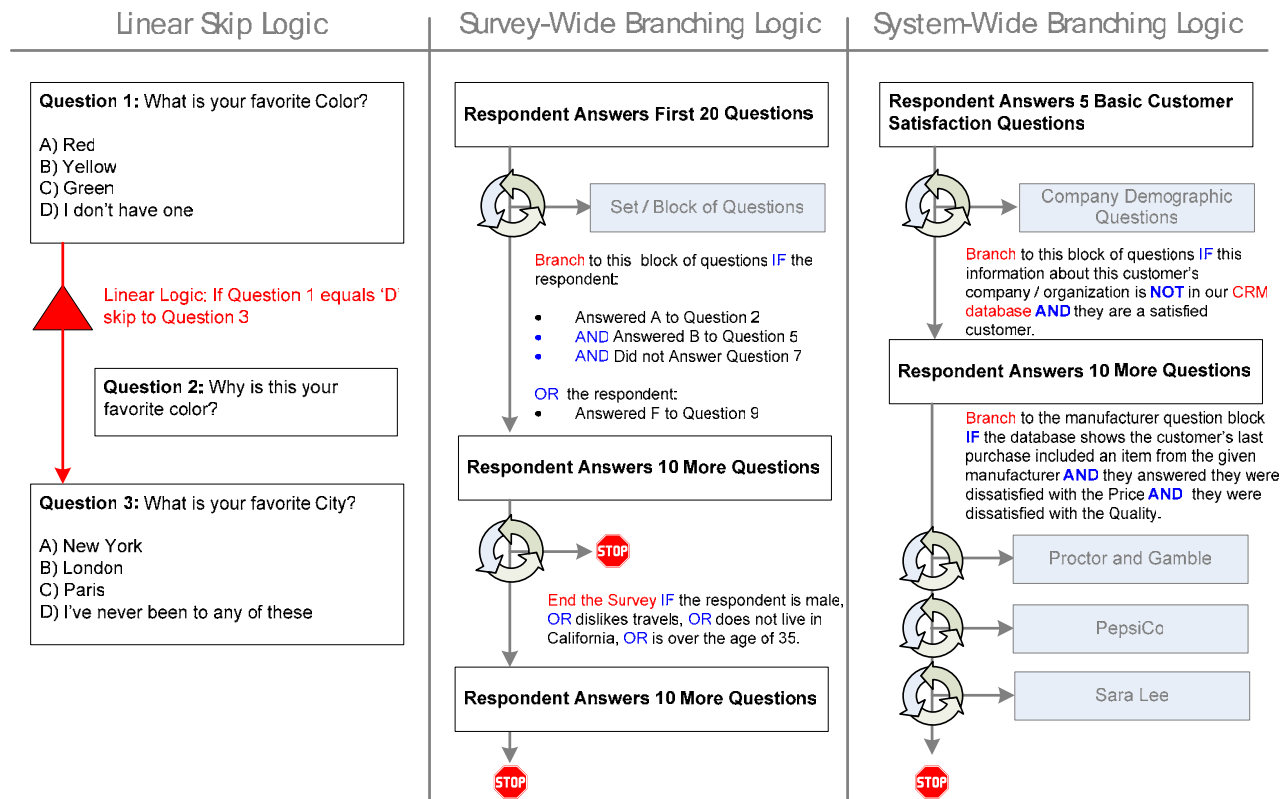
Linear Skip Logic

Question 1: What is your favorite Color?

A) Red
B) Yellow
C) Green
D) I don't have one

Linear Logic: If Question 1 equals 'D' skip to Question 3

Question 2: Why is this your favorite color?

Question 3: What is your favorite City?

A) New York
B) London
C) Paris
D) I've never been to any of these

Survey-Wide Branching Logic

Respondent Answers First 20 Questions

Set / Block of Questions

Branch to this block of questions IF the respondent:

- Answered A to Question 2
- AND Answered B to Question 5
- AND Did not Answer Question 7

OR the respondent:
- Answered F to Question 9

Respondent Answers 10 More Questions

STOP

End the Survey IF the respondent is male, OR dislikes travels, OR does not live in California, OR is over the age of 35.

Respondent Answers 10 More Questions

STOP

System-Wide Branching Logic

Respondent Answers 5 Basic Customer Satisfaction Questions

Company Demographic Questions

Branch to this block of questions IF this information about this customer's company / organization is NOT in our CRM database AND they are a satisfied customer.

Respondent Answers 10 More Questions

Branch to the manufacturer question block IF the database shows the customer's last purchase included an item from the given manufacturer AND they answered they were dissatisfied with the Price AND they were dissatisfied with the Quality.

Proctor and Gamble

PepsiCo

Sara Lee

STOP